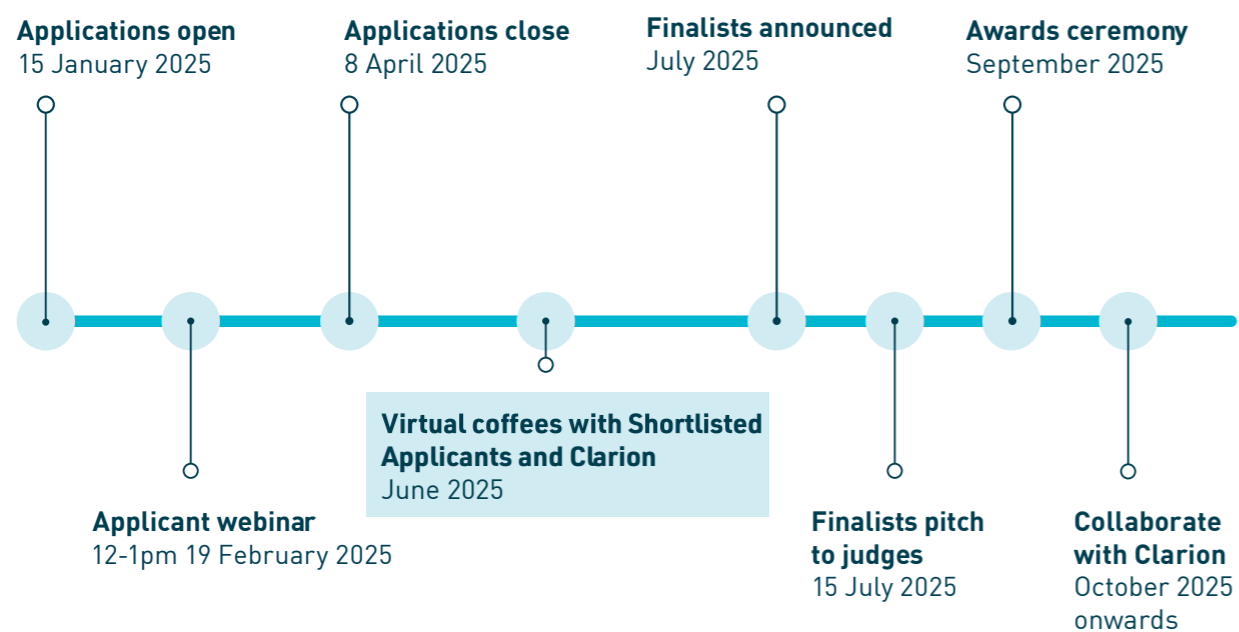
Applications open
15 January 2025

Applications close
8 April 2025

Finalists announced
July 2025

Awards ceremony
September 2025

Applicant webinar
12-1pm 19 February 2025

Virtual coffees with Shortlisted Applicants and Clarion
June 2025

Finalists pitch to judges
15 July 2025

Collaborate with Clarion
October 2025 onwards